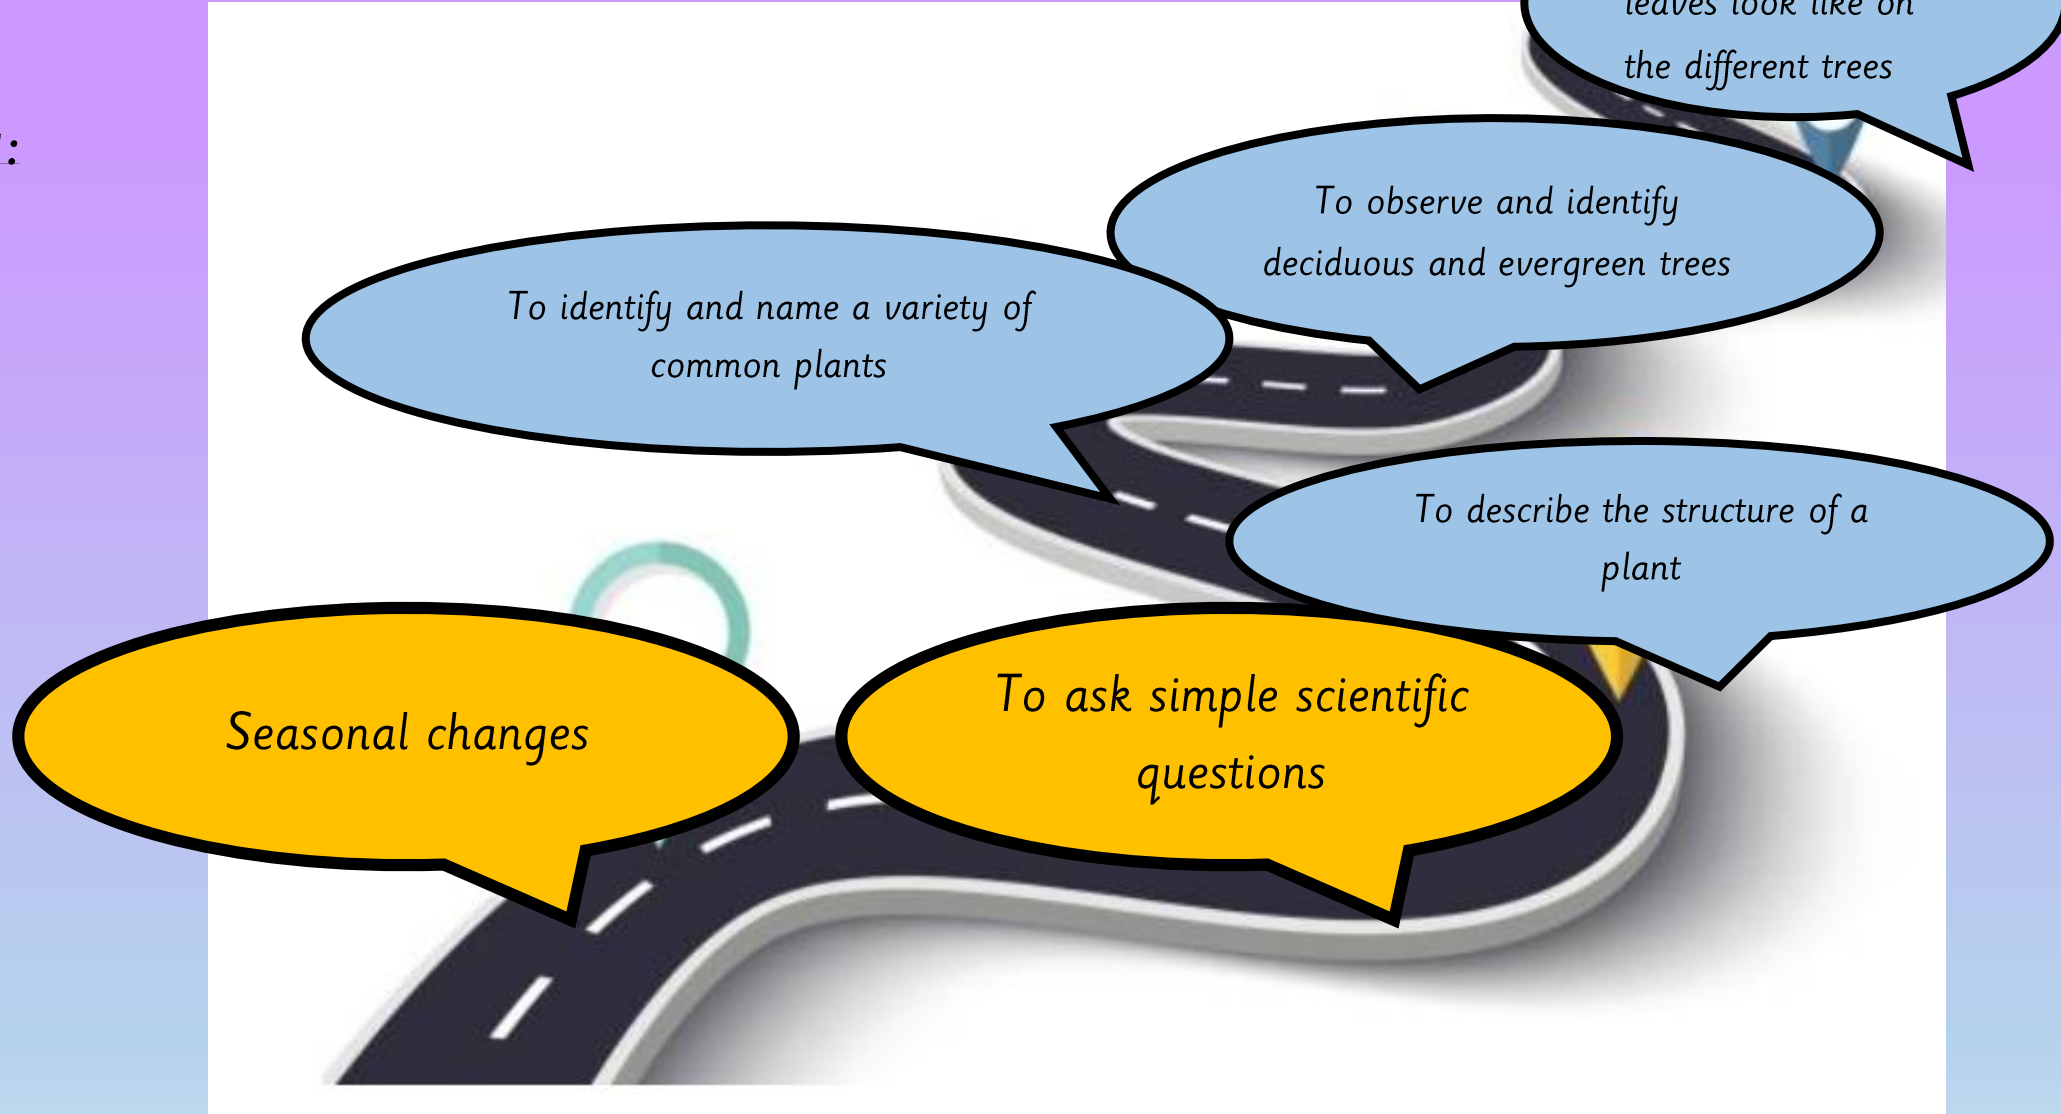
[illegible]:

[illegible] leaves look like on the different trees

To observe and identify deciduous and evergreen trees

To identify and name a variety of common plants

To describe the structure of a plant

Seasonal changes

To ask simple scientific questions